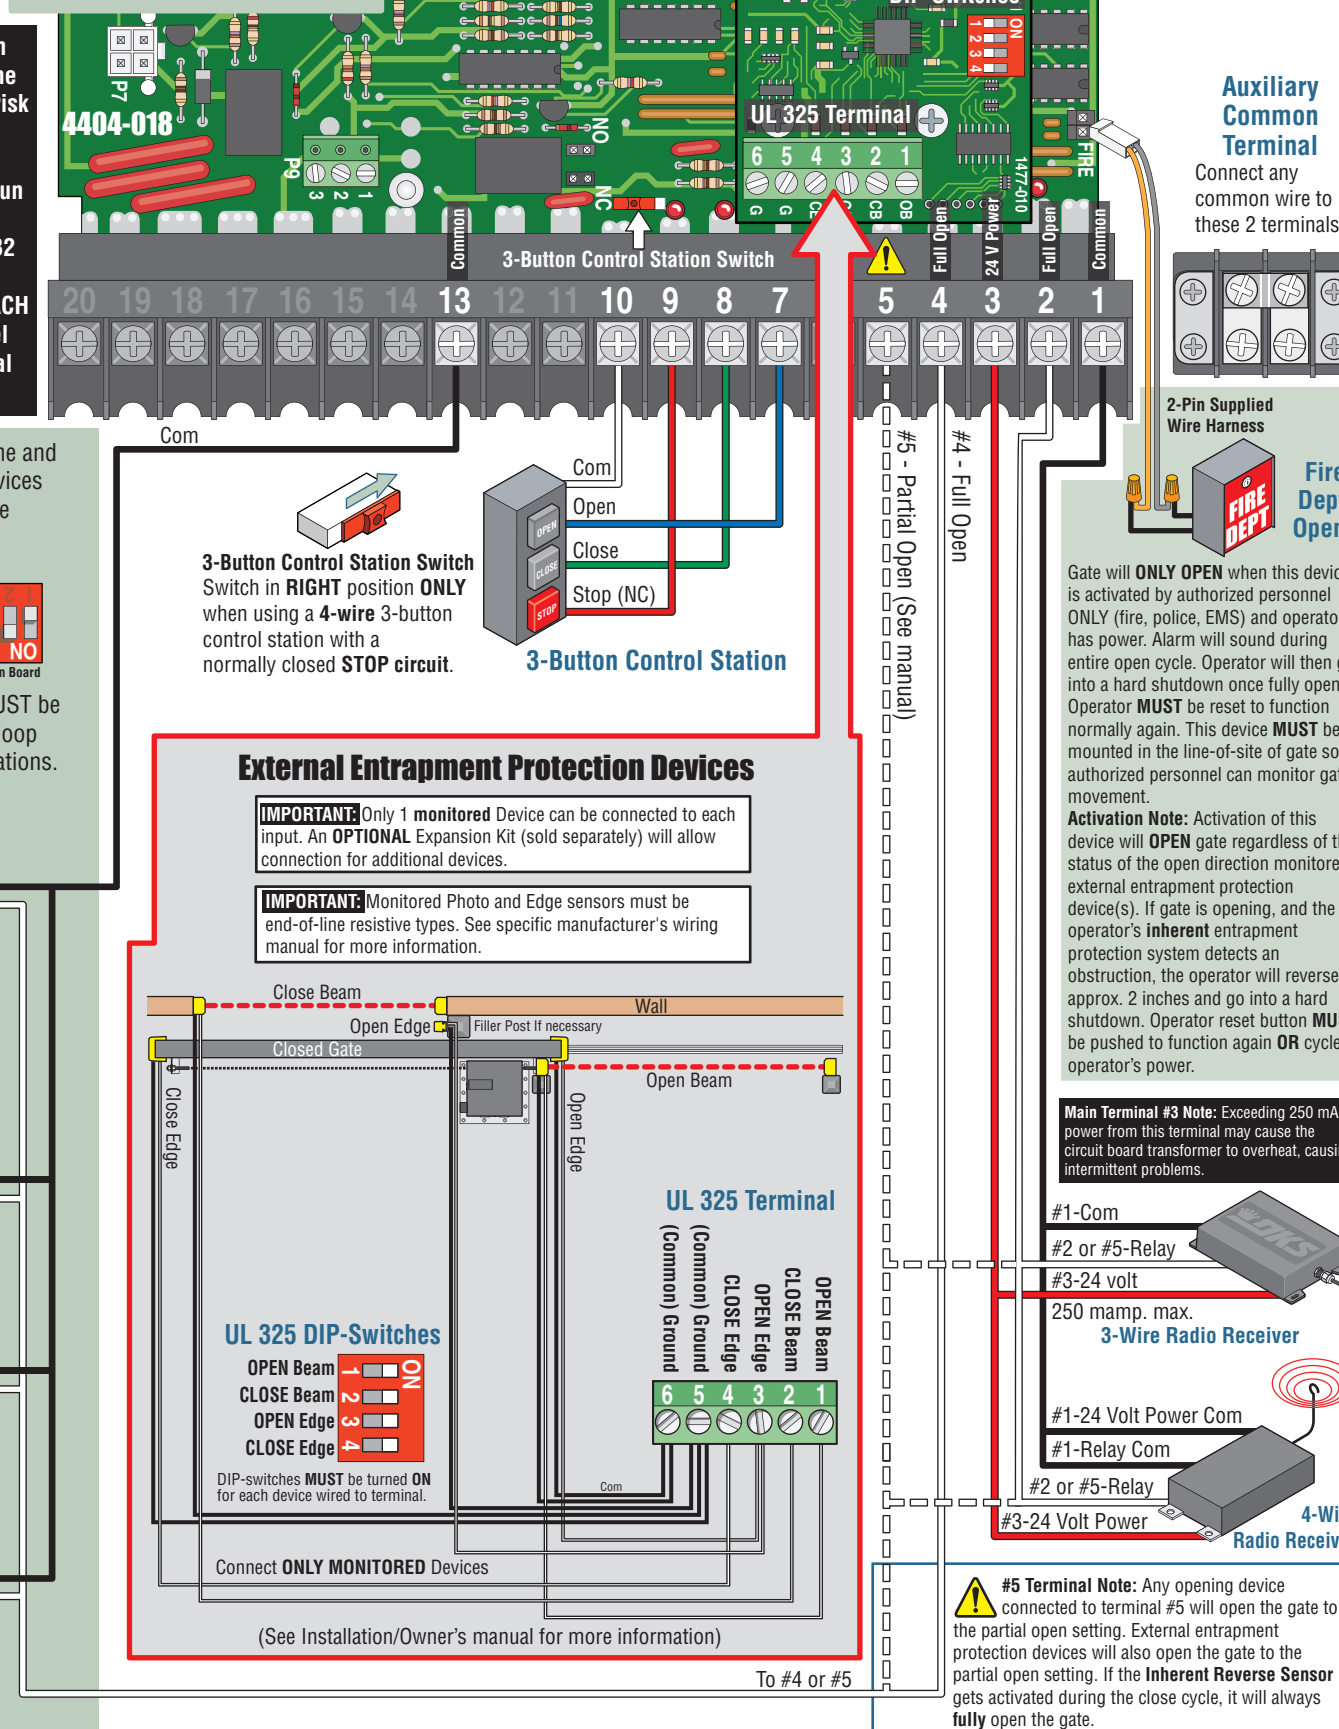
n
he
isk

un

2

CH
l
al

4404-018

P7

P9
3 2 1

NO
NC

DIP-Switches
ON
1 2 3 4

UL 325 Terminal
6 5 4 3 2 1
G G CE CB OB

1477-010
FIRE

Auxiliary Common Terminal
Connect any common wire to these 2 terminals

Common
3-Button Control Station Switch
Full Open
24 V Power
Full Open
Common

20 19 18 17 16 15 14 13 12 11 10 9 8 7
5 4 3 2 1

Com

3-Button Control Station Switch
Switch in RIGHT position ONLY when using a 4-wire 3-button control station with a normally closed STOP circuit.

Com
Open
Close
Stop (NC)
OPEN
CLOSE
STOP
3-Button Control Station

#5 - Partial Open (See manual)
#4 - Full Open

2-Pin Supplied Wire Harness
FIRE DEPT
Fire Dep Oper

ne and
vices
e

NO
n Board
UST be
oop
ations.

Gate will ONLY OPEN when this devic is activated by authorized personnel ONLY (fire, police, EMS) and operato has power. Alarm will sound during entire open cycle. Operator will then into a hard shutdown once fully open Operator MUST be reset to function normally again. This device MUST be mounted in the line-of-site of gate so authorized personnel can monitor ga movement.
Activation Note: Activation of this device will OPEN gate regardless of t status of the open direction monitore external entrapment protection device(s). If gate is opening, and the operator's inherent entrapment protection system detects an obstruction, the operator will reverse approx. 2 inches and go into a hard shutdown. Operator reset button MU be pushed to function again OR cycle operator's power.

External Entrapment Protection Devices

IMPORTANT: Only 1 monitored Device can be connected to each input. An OPTIONAL Expansion Kit (sold separately) will allow connection for additional devices.

IMPORTANT: Monitored Photo and Edge sensors must be end-of-line resistive types. See specific manufacturer's wiring manual for more information.

Close Beam
Wall
Open Edge
Filler Post If necessary
Closed Gate
Open Beam
Close Edge
Open Edge

UL 325 Terminal
(Common) Ground
(Common) Ground
CLOSE Edge
OPEN Edge
CLOSE Beam
OPEN Beam
6 5 4 3 2 1

UL 325 DIP-Switches
OPEN Beam 1
CLOSE Beam 2
OPEN Edge 3
CLOSE Edge 4
ON
DIP-switches MUST be turned ON for each device wired to terminal.
Com

Connect ONLY MONITORED Devices

(See Installation/Owner's manual for more information)

To #4 or #5

Main Terminal #3 Note: Exceeding 250 mA power from this terminal may cause the circuit board transformer to overheat, causi intermittent problems.

#1-Com
#2 or #5-Relay
#3-24 volt
250 mamp. max.
3-Wire Radio Receiver

#1-24 Volt Power Com
#1-Relay Com
#2 or #5-Relay
#3-24 Volt Power
4-Wi
Radio Receiv

#5 Terminal Note: Any opening device connected to terminal #5 will open the gate to the partial open setting. External entrapment protection devices will also open the gate to the partial open setting. If the Inherent Reverse Sensor gets activated during the close cycle, it will always fully open the gate.